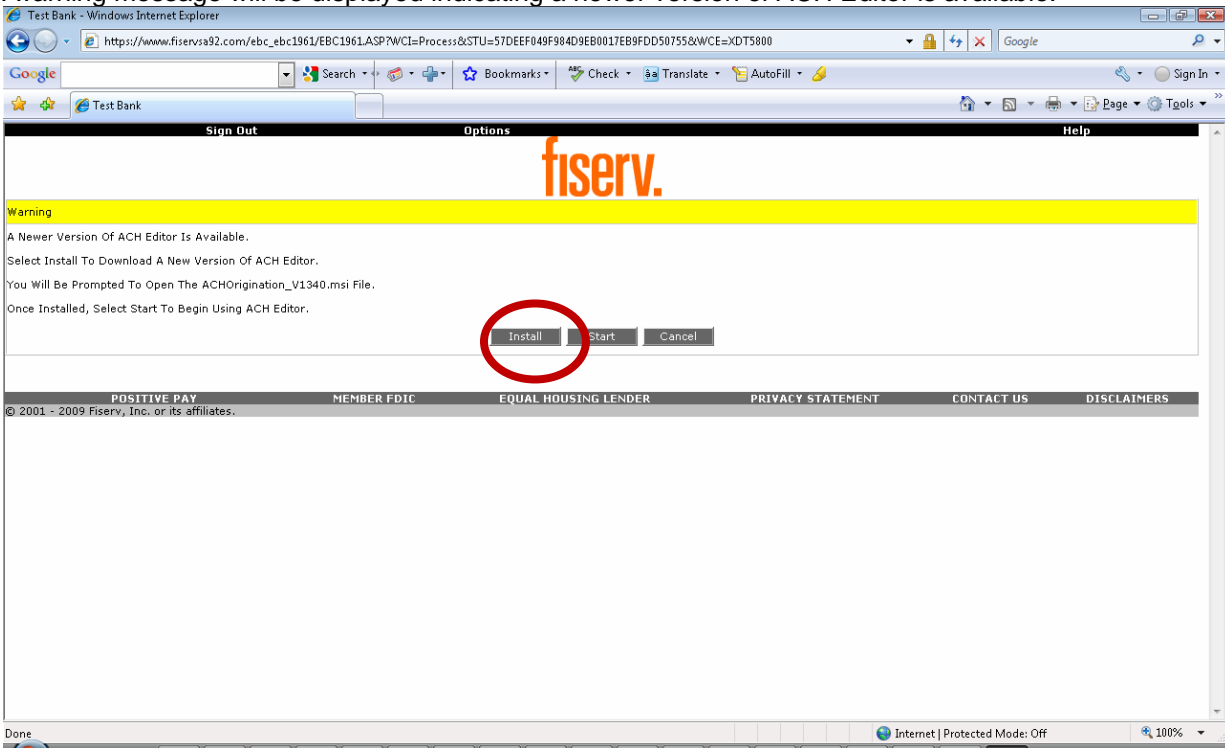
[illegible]

Test Bank - Windows Internet Explorer

https://www.fiservsa92.com/ebc_ebc1961/EBC1961.ASP?WCI=Process&STU=57DEEF049F984D9EB0017EB9FDD50755&WCE=XDT5800

Google

Google Search Bookmarks Check Translate AutoFill Sign In

Test Bank

Page Tools

Sign Out Options Help

fiserv.

Warning

A Newer Version Of ACH Editor Is Available.

Select Install To Download A New Version Of ACH Editor.

You Will Be Prompted To Open The ACHOrigination_V1340.msi File.

Once Installed, Select Start To Begin Using ACH Editor.

Install Start Cancel

POSITIVE PAY MEMBER FDIC EQUAL HOUSING LENDER PRIVACY STATEMENT CONTACT US DISCLAIMERS

© 2001 - 2009 Fiserv, Inc. or its affiliates.

Done Internet | Protected Mode: Off 100%